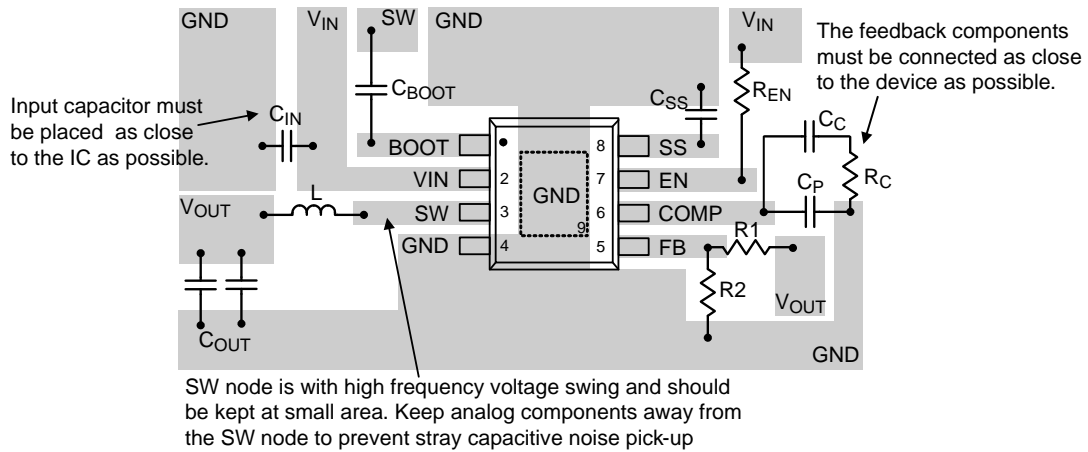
GND $V_{IN}$ SW GND $V_{IN}$

The feedback components must be connected as close to the device as possible.

$C_{BOOT}$

Input capacitor must be placed as close to the IC as possible.

$C_{IN}$

$C_{SS}$

$R_{EN}$

$C_C$

BOOT 8 SS

VIN 2 7 EN

GND

$C_P$

$R_C$

$V_{OUT}$

L

SW 3 6 COMP

9

GND 4 5 FB

R1

R2

$V_{OUT}$

$C_{OUT}$

GND

SW node is with high frequency voltage swing and should be kept at small area. Keep analog components away from the SW node to prevent stray capacitive noise pick-up